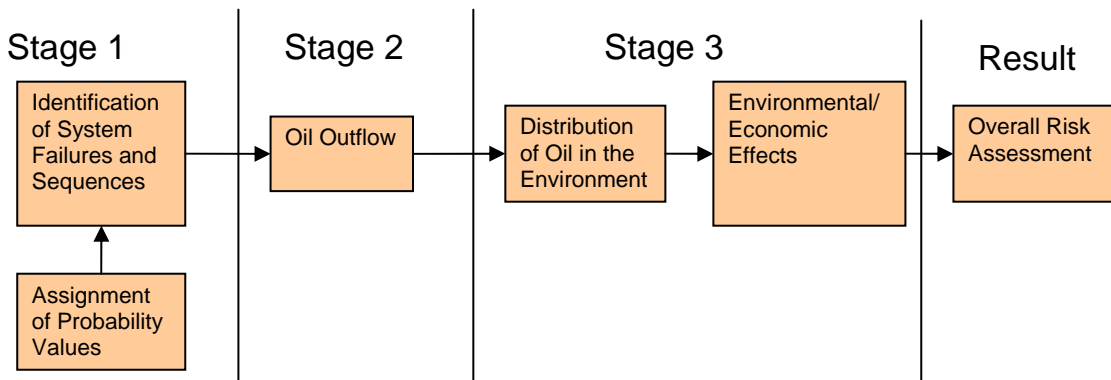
Stage 1

Identification of System Failures and Sequences

Assignment of Probability Values

Stage 2

Oil Outflow

Stage 3

Distribution of Oil in the Environment

Environmental/ Economic Effects

Result

Overall Risk Assessment